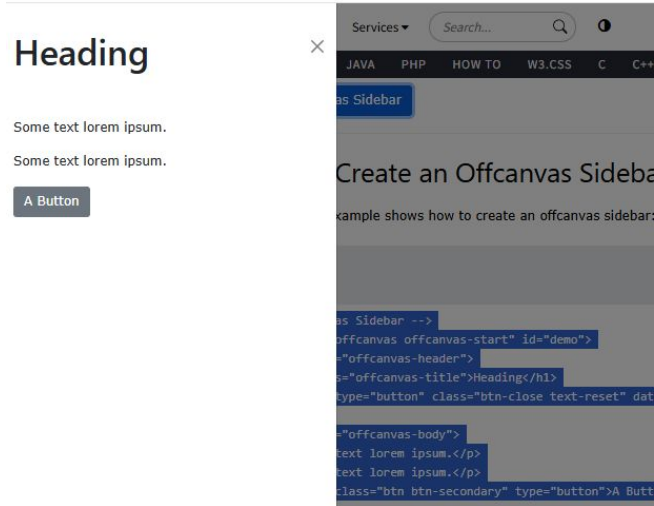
Heading

×

Some text lorem ipsum.

Some text lorem ipsum.

A Button

Services ▾

Search...

JAVA PHP HOW TO W3.CSS C C++

as Sidebar

Create an Offcanvas Sideba

xample shows how to create an offcanvas sidebar:

as Sidebar -->
offcanvas offcanvas-start" id="demo">
="offcanvas-header">
s="offcanvas-title">Heading</h1>
type="button" class="btn-close text-reset" dat

="offcanvas-body">
text lorem ipsum.</p>
text lorem ipsum.</p>
class="btn btn-secondary" type="button">A Butt